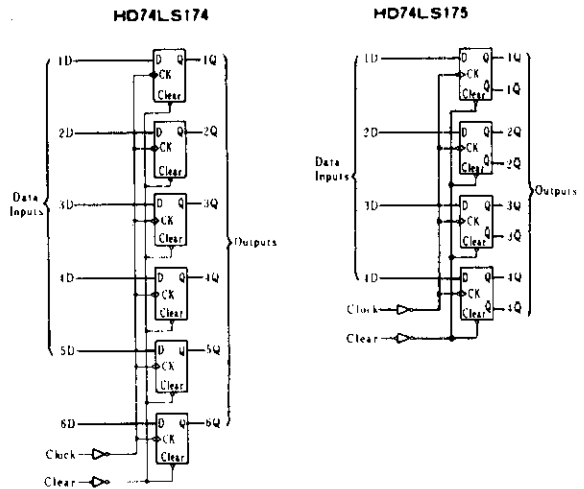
HD74LS174

HD74LS175

1D
D Q
CK
Clear
1Q
2D
D Q
CK
Clear
2Q
Data Inputs
3D
D Q
CK
Clear
3Q
Outputs
4D
D Q
CK
Clear
4Q
5D
D Q
CK
Clear
5Q
6D
D Q
CK
Clear
6Q
Clock
Clear

1D
D Q
CK
Q
Clear
1Q
1Q
2D
D Q
CK
Q
Clear
2Q
2Q
Data Inputs
3D
D Q
CK
Q
Clear
3Q
3Q
Outputs
4D
D Q
CK
Q
Clear
4Q
4Q
Clock
Clear